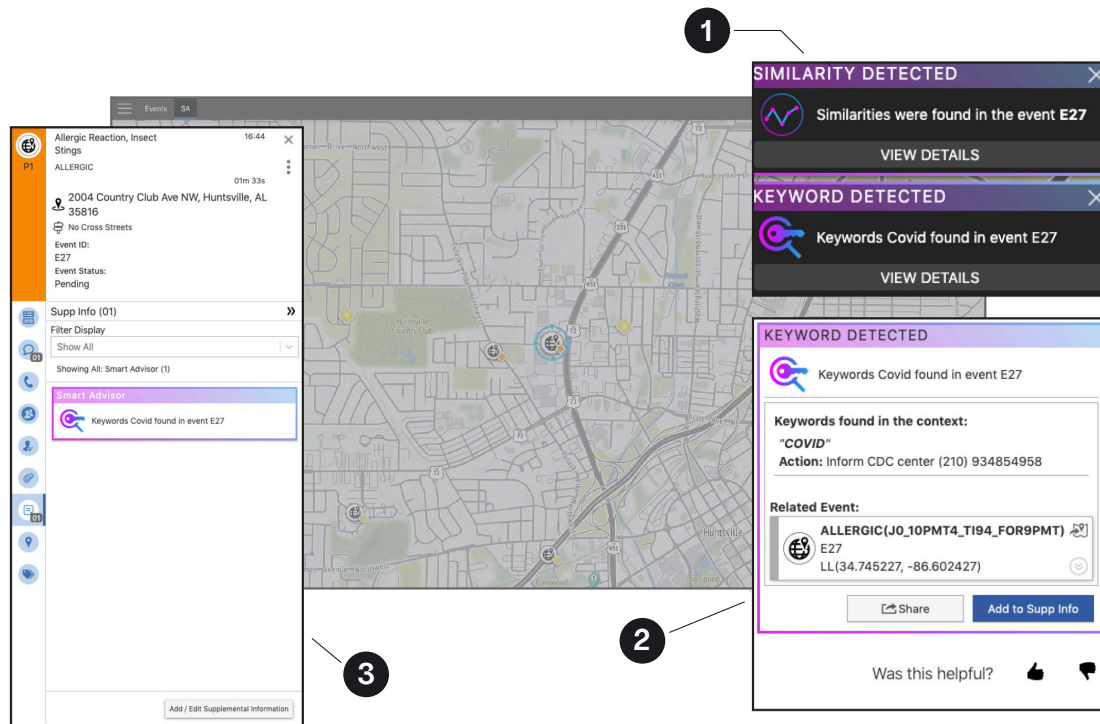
1

SIMILARITY DETECTED

Similarities were found in the event E27

VIEW DETAILS

KEYWORD DETECTED

Keywords Covid found in event E27

VIEW DETAILS

Events SA

Allergic Reaction, Insect Stings
16:44
P1
ALLERGIC
01m 33s
2004 Country Club Ave NW, Huntsville, AL 35816
No Cross Streets
Event ID:
E27
Event Status:
Pending

Supp Info (01)
Filter Display
Show All
Showing All: Smart Advisor (1)

Smart Advisor
Keywords Covid found in event E27

01
01

Add / Edit Supplemental Information

KEYWORD DETECTED

Keywords Covid found in event E27

Keywords found in the context:
"COVID"
Action: Inform CDC center (210) 934854958

Related Event:
ALLERGIC(J0_10PMT4_TI94_FOR9PMT)
E27
LL(34.745227, -86.602427)

Share
Add to Supp Info

Was this helpful?

2

3

Huntsville